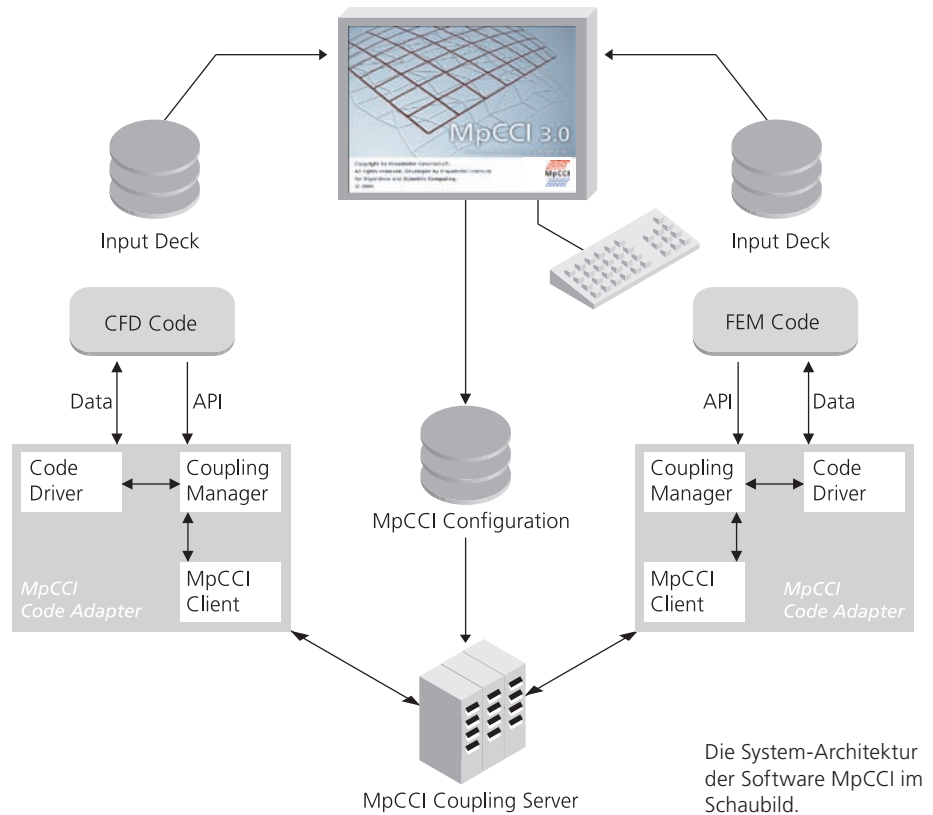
MpCCI 3.0

Copyright by Fraunhofer Gesellschaft. All rights reserved. Developed by Fraunhofer Institute for Algorithms and Scientific Computing. © 2004

MpCCI

Input Deck

Input Deck

CFD Code

FEM Code

Data

API

API

Data

Code Driver

Coupling Manager

MpCCI Client

MpCCI Code Adapter

MpCCI Configuration

Coupling Manager

Code Driver

MpCCI Client

MpCCI Code Adapter

MpCCI Coupling Server

Die System-Architektur der Software MpCCI im Schaubild.